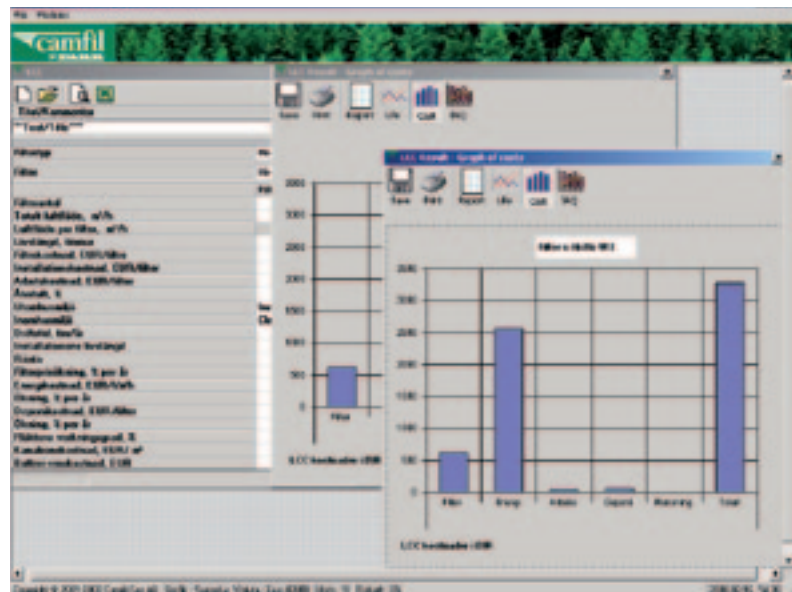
File Window

camfil

LCC Result - Graph of costs

Save Print Report Life Cost SKQ

3500
3000
2500
2000
1500
1000
500
0

Filter

LCC Result - Graph of costs

Save Print Report Life Cost SKQ

3500
3000
2500
2000
1500
1000
500
0

Filter Energi Arbete Deponi Märkning Total

LCC kostnader i EUR

LCC kostnader i EUR

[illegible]